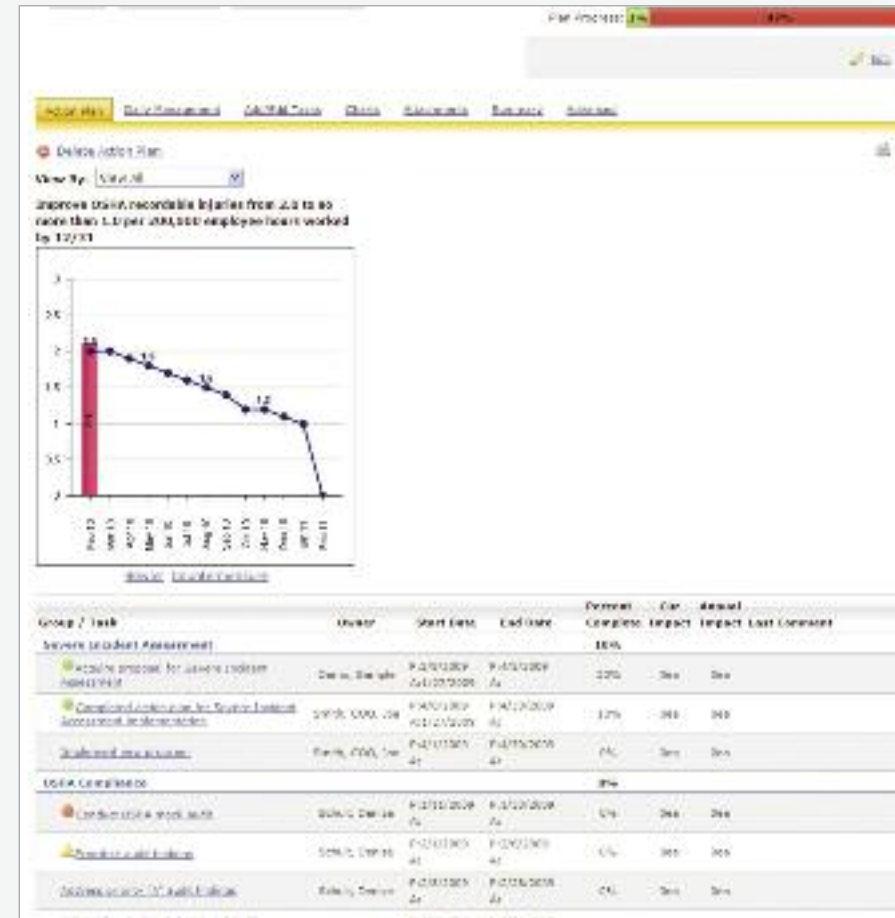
Plan Progress: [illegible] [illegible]

Action Plan | Daily Management | Ask/Add Tasks | Charts | Attachments | Summary | Activities

Delete Action Plan

View By: View All

Improve OSHA recordable injuries from 2.0 to no more than 1.0 per 200,000 employee hours worked by 12/31

3
2.5
2
1.5
1
0.5
0

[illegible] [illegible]

| Group / Task | Owner | Start Date | End Date | Percent Complete | Qtr Impact | Annual Impact | Last Comment |
|---|---|---|---|---|---|---|---|
| Severe Incident Assessment | | | | 10% | | | |
| Acquire proposal for Severe Incident Assessment | Davis, Dwight | P:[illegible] A:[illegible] | P:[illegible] A: | 20% | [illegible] | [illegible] | |
| Complete Action plan for Severe Incident Assessment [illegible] | Smith, COO, Joe | P:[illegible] A:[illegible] | P:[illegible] A: | 10% | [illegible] | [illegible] | |
| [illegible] | Smith, COO, Joe | P:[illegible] A: | P:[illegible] A: | 0% | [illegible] | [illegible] | |
| OSHA Compliance | | | | 0% | | | |
| Conduct OSHA mock audit | Schultz, Denise | P:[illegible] A: | P:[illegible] A: | 0% | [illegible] | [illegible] | |
| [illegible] | Schultz, Denise | P:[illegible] A: | P:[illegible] A: | 0% | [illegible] | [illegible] | |
| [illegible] | Schultz, Denise | P:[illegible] A: | P:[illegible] A: | 0% | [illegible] | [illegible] | |